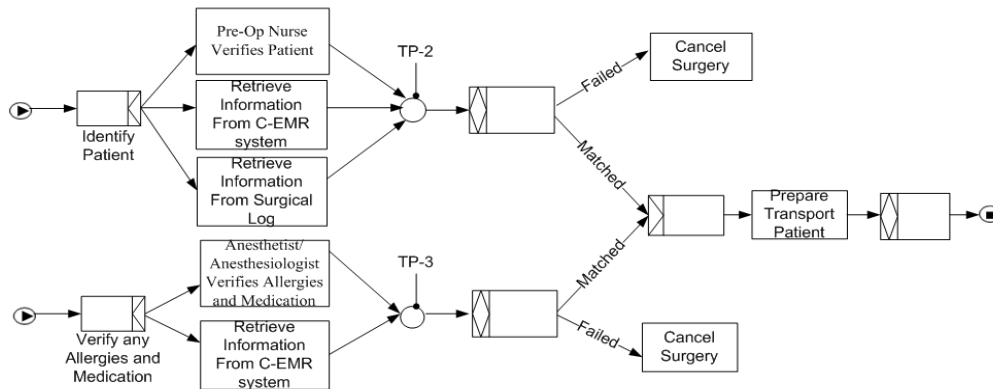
Identify Patient

Pre-Op Nurse Verifies Patient

Retrieve Information From C-EMR system

Retrieve Information From Surgical Log

TP-2

Failed

Cancel Surgery

Matched

Prepare Transport Patient

Verify any Allergies and Medication

Anesthetist/ Anesthesiologist Verifies Allergies and Medication

Retrieve Information From C-EMR system

TP-3

Matched

Failed

Cancel Surgery